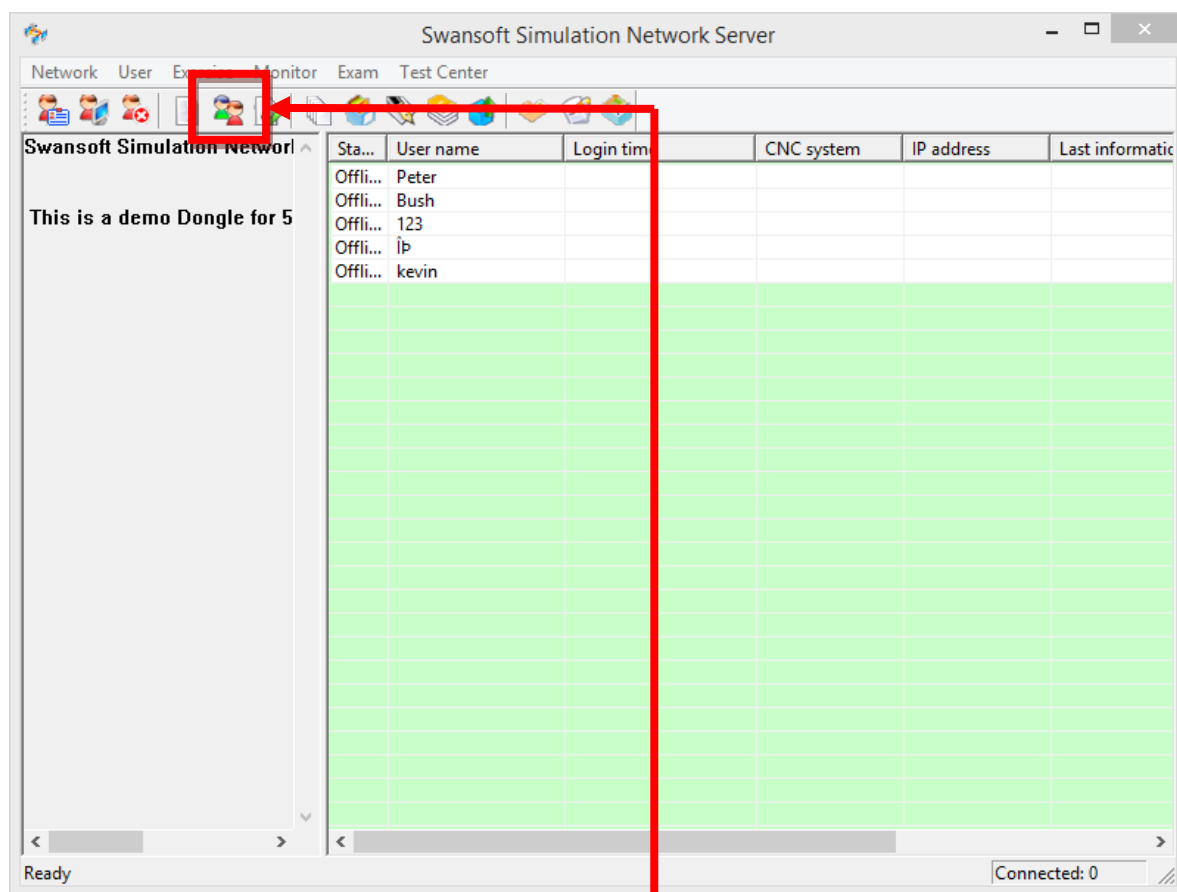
Swansoft Simulation Network Server

Network User Ex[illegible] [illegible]onitor Exam Test Center

Swansoft Simulation Networl

This is a demo Dongle for 5

| Sta... | User name | Login time | CNC system | IP address | Last informatic |
|---|---|---|---|---|---|
| Offli... | Peter | | | | |
| Offli... | Bush | | | | |
| Offli... | 123 | | | | |
| Offli... | Ìþ | | | | |
| Offli... | kevin | | | | |

Ready

Connected: 0